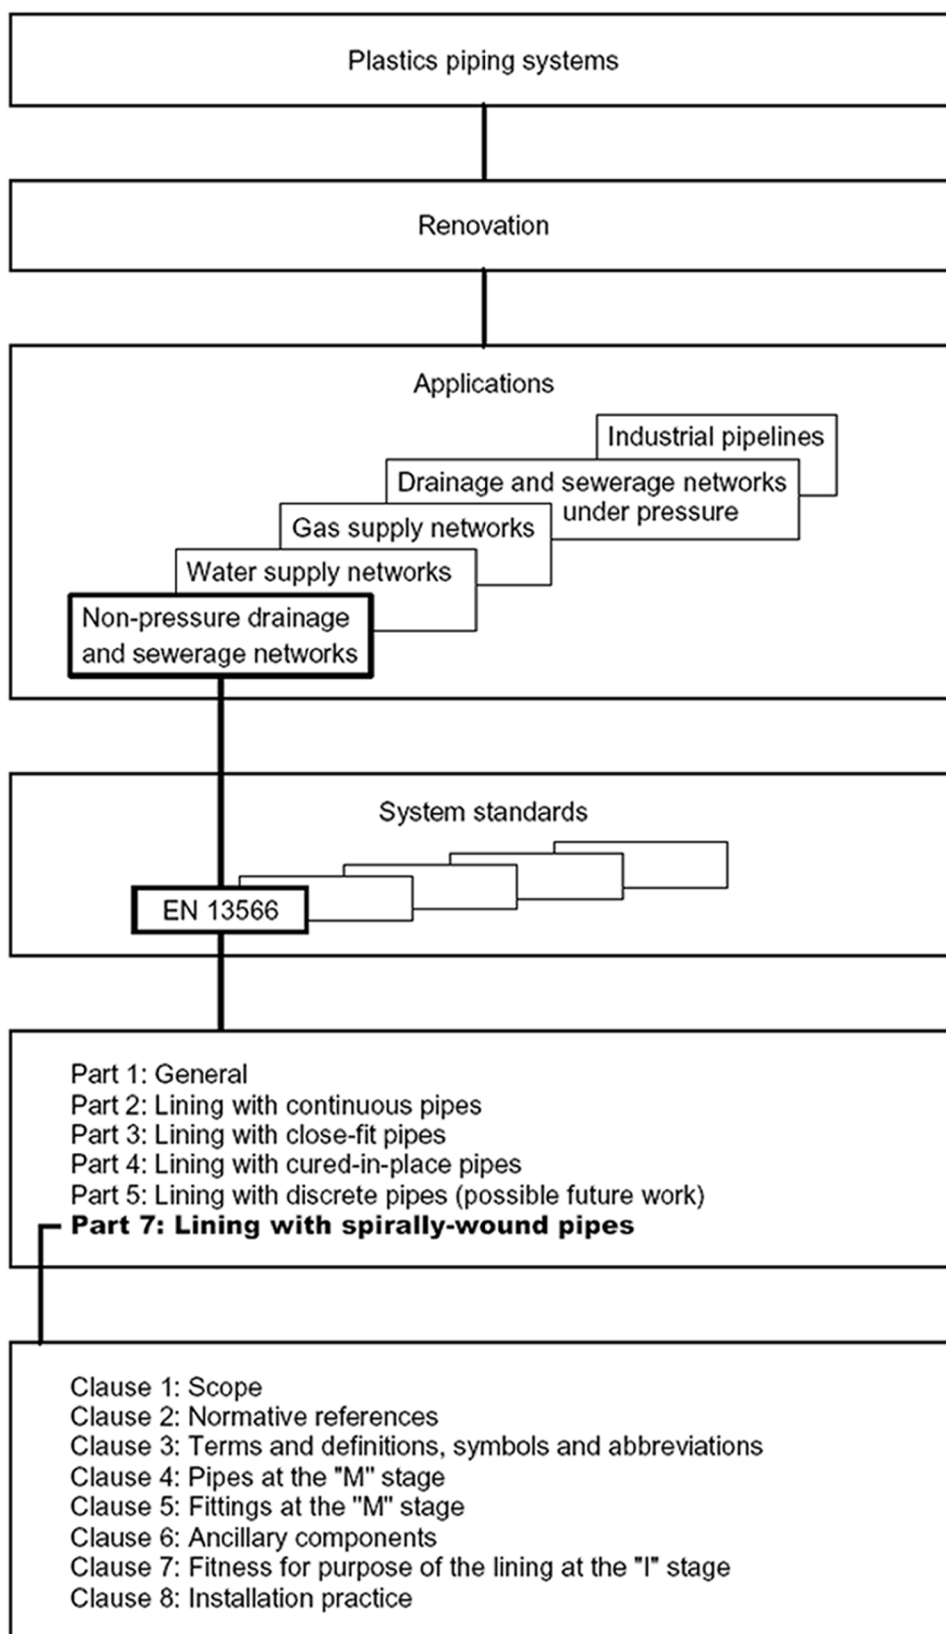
Plastics piping systems

Renovation

Applications

Industrial pipelines

Drainage and sewerage networks under pressure

Gas supply networks

Water supply networks

Non-pressure drainage and sewerage networks

System standards

EN 13566

Part 1: General
Part 2: Lining with continuous pipes
Part 3: Lining with close-fit pipes
Part 4: Lining with cured-in-place pipes
Part 5: Lining with discrete pipes (possible future work)
**Part 7: Lining with spirally-wound pipes**

Clause 1: Scope
Clause 2: Normative references
Clause 3: Terms and definitions, symbols and abbreviations
Clause 4: Pipes at the "M" stage
Clause 5: Fittings at the "M" stage
Clause 6: Ancillary components
Clause 7: Fitness for purpose of the lining at the "I" stage
Clause 8: Installation practice